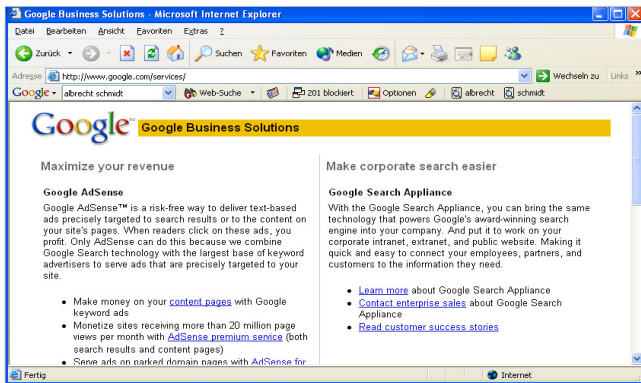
Google Business Solutions - Microsoft Internet Explorer

Datei Bearbeiten Ansicht Favoriten Extras ?

Zurück Suchen Favoriten Medien

Adresse http://www.google.com/services/ Wechseln zu Links »

Google albrecht schmidt Web-Suche 201 blockiert Optionen albrecht schmidt

Google Google Business Solutions

Maximize your revenue

Google AdSense

Google AdSense™ is a risk-free way to deliver text-based ads precisely targeted to search results or to the content on your site's pages. When readers click on these ads, you profit. Only AdSense can do this because we combine Google Search technology with the largest base of keyword advertisers to serve ads that are precisely targeted to your site.

- Make money on your content pages with Google keyword ads
- Monetize sites receiving more than 20 million page views per month with AdSense premium service (both search results and content pages)
- Serve ads on parked domain pages with AdSense for

Make corporate search easier

Google Search Appliance

With the Google Search Appliance, you can bring the same technology that powers Google's award-winning search engine into your company. And put it to work on your corporate intranet, extranet, and public website. Making it quick and easy to connect your employees, partners, and customers to the information they need.

- Learn more about Google Search Appliance
- Contact enterprise sales about Google Search Appliance
- Read customer success stories

Fertig Internet